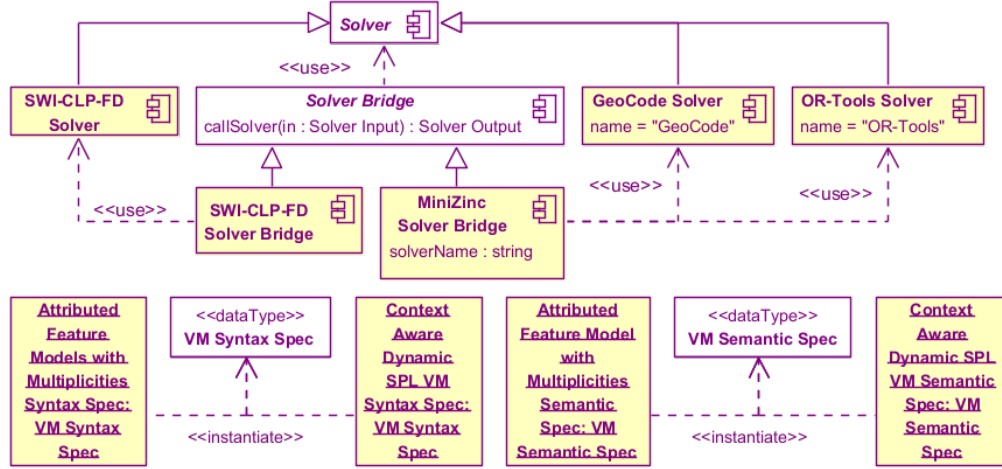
Solver

<<use>>

SWI-CLP-FD Solver

Solver Bridge
callSolver(in : Solver Input) : Solver Output

GeoCode Solver
name = "GeoCode"

OR-Tools Solver
name = "OR-Tools"

<<use>>

<<use>>

<<use>>

SWI-CLP-FD Solver Bridge

MiniZinc Solver Bridge
solverName : string

Attributed Feature Models with Multiplicities Syntax Spec: VM Syntax Spec

<<dataType>>
VM Syntax Spec

Context Aware Dynamic SPL VM Syntax Spec: VM Syntax Spec

<<instantiate>>

Attributed Feature Model with Multiplicities Semantic Spec: VM Semantic Spec

<<dataType>>
VM Semantic Spec

Context Aware Dynamic SPL VM Semantic Spec: VM Semantic Spec

<<instantiate>>